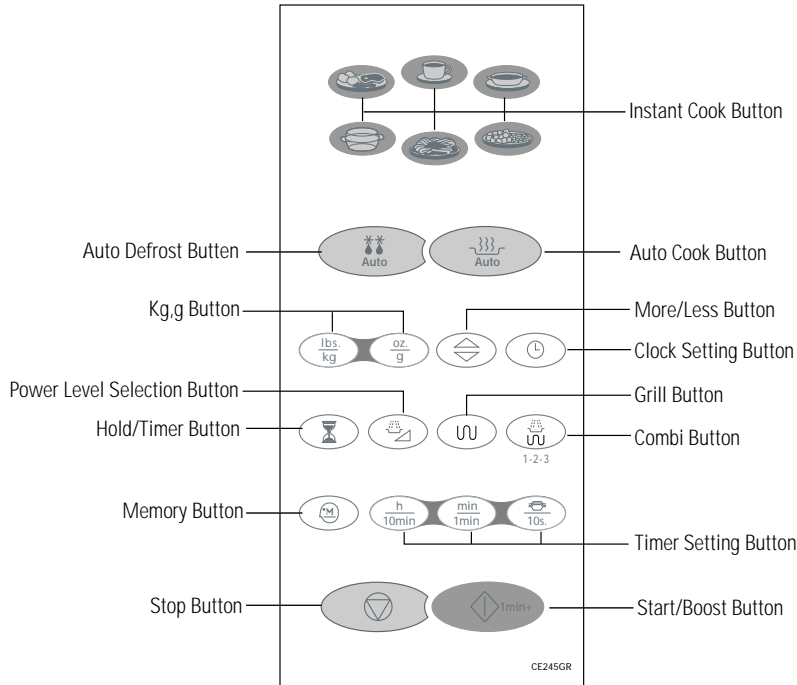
Instant Cook Button

Auto Defrost Button

Auto

Auto

Auto Cook Button

Kg,g Button

More/Less Button

lbs. kg

oz. g

Clock Setting Button

Power Level Selection Button

Grill Button

Hold/Timer Button

Combi Button

1-2-3

Memory Button

h 10min

min 1min

10s.

Timer Setting Button

Stop Button

1min+

Start/Boost Button

CE245GR